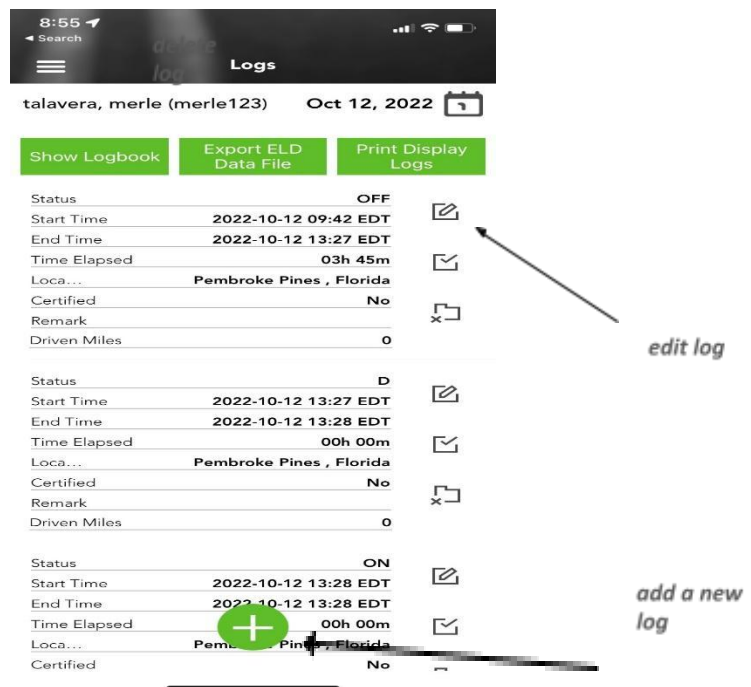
8:55
◂ Search
delete log
Logs

talavera, merle (merle123) Oct 12, 2022

Show Logbook
Export ELD Data File
Print Display Logs

| | |
|---|---|
| Status | OFF |
| Start Time | 2022-10-12 09:42 EDT |
| End Time | 2022-10-12 13:27 EDT |
| Time Elapsed | 03h 45m |
| Loca... | Pembroke Pines , Florida |
| Certified | No |
| Remark | |
| Driven Miles | 0 |

edit log

| | |
|---|---|
| Status | D |
| Start Time | 2022-10-12 13:27 EDT |
| End Time | 2022-10-12 13:28 EDT |
| Time Elapsed | 00h 00m |
| Loca... | Pembroke Pines , Florida |
| Certified | No |
| Remark | |
| Driven Miles | 0 |

| | |
|---|---|
| Status | ON |
| Start Time | 2022-10-12 13:28 EDT |
| End Time | 202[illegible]-12 13:28 EDT |
| Time Elapsed | 00h 00m |
| Loca... | Pemb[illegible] Pines , Florida |
| Certified | No |

add a new log